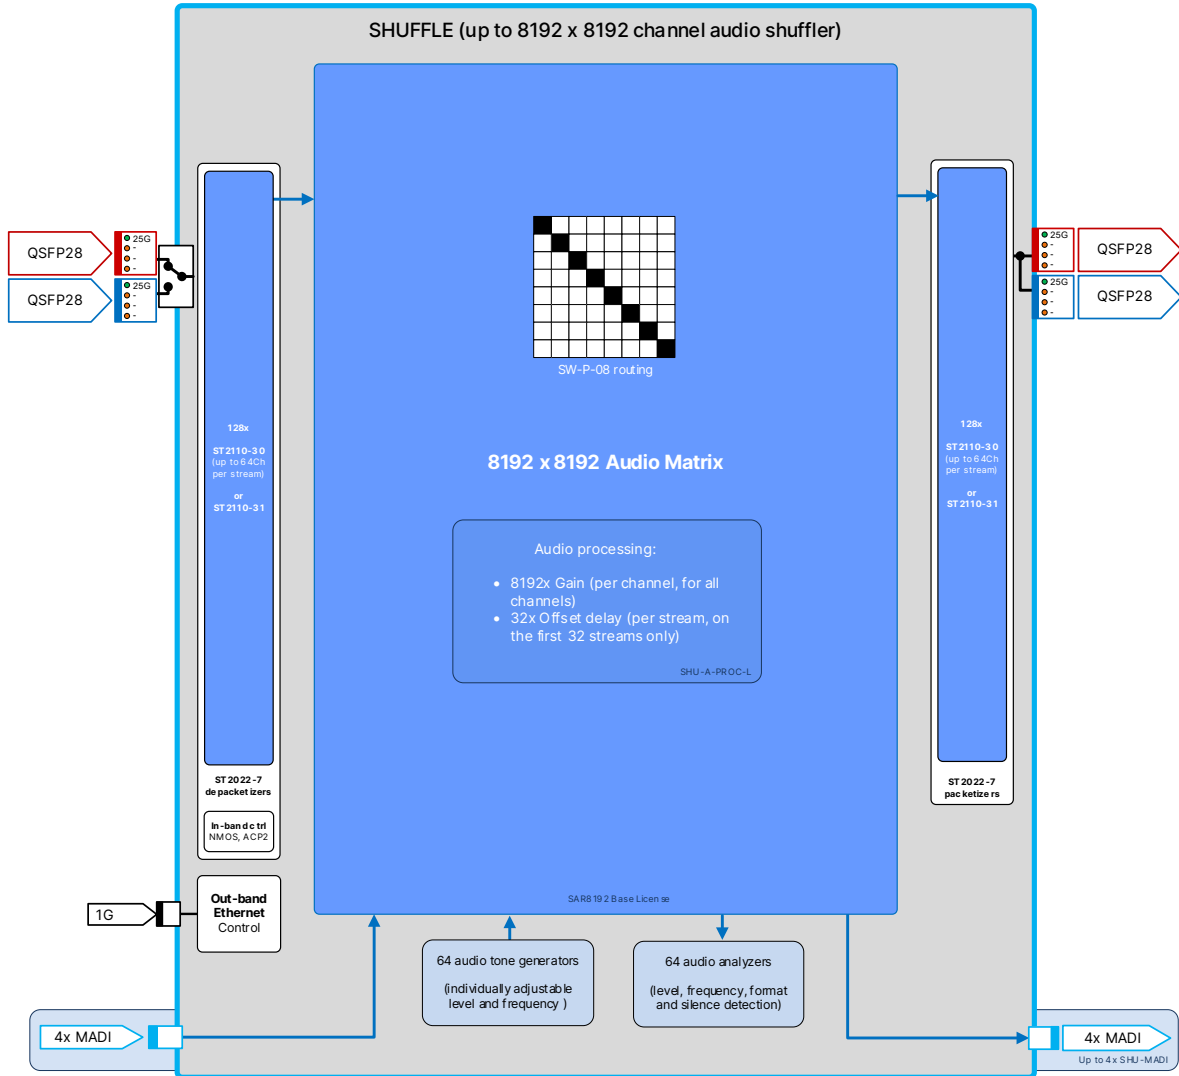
SHUFFLE (up to 8192 x 8192 channel audio shuffler)

QSFP28
25G
-
-
QSFP28
25G
-
-

128x
ST 2110-30
(up to 64Ch per stream)
or
ST 2110-31

ST 2022-7
depacketizers

In-band ctrl
NMOS, ACP2

1G

Out-band
Ethernet
Control

SW-P-08 routing

8192 x 8192 Audio Matrix

Audio processing:
• 8192x Gain (per channel, for all channels)
• 32x Offset delay (per stream, on the first 32 streams only)

SHU-A-PROC-L

SAR8192 Base License

128x
ST 2110-30
(up to 64Ch per stream)
or
ST 2110-31

ST 2022-7
packetizers

25G
-
-
QSFP28
25G
-
-
QSFP28

4x MADI

64 audio tone generators
(individually adjustable level and frequency )

64 audio analyzers
(level, frequency, format and silence detection)

4x MADI
Up to 4x SHU-MADI